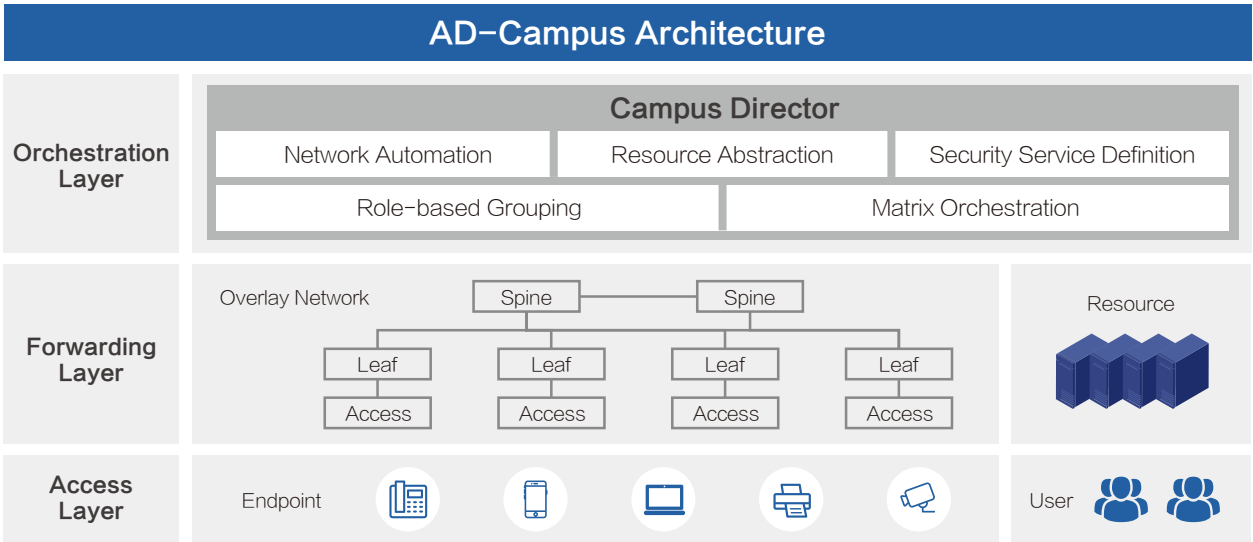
AD-Campus Architecture

Orchestration Layer

Campus Director

Network Automation

Resource Abstraction

Security Service Definition

Role-based Grouping

Matrix Orchestration

Forwarding Layer

Overlay Network

Spine

Spine

Leaf

Leaf

Leaf

Leaf

Access

Access

Access

Access

Resource

Access Layer

Endpoint

User